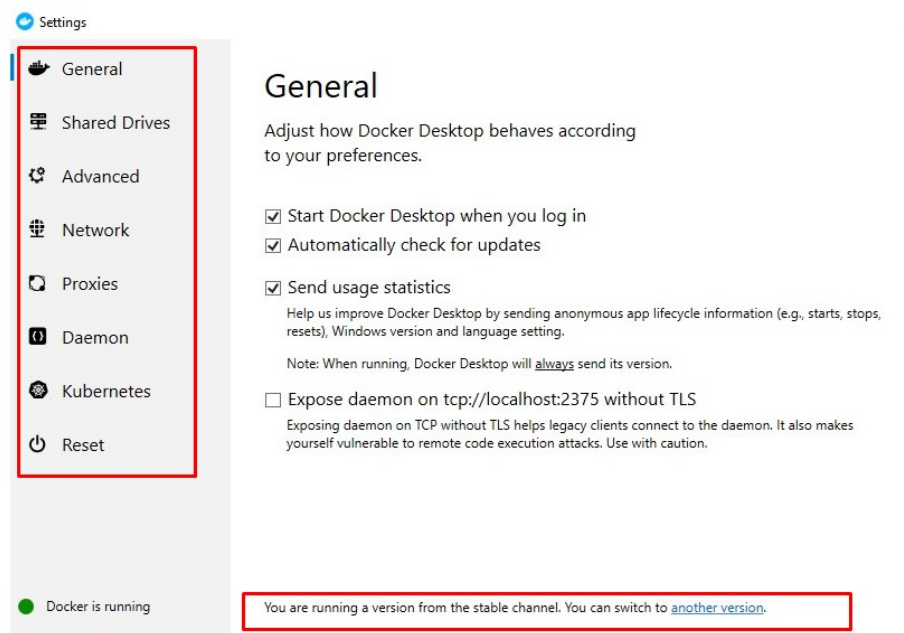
Settings

General

Shared Drives

Advanced

Network

Proxies

Daemon

Kubernetes

Reset

Docker is running

General

Adjust how Docker Desktop behaves according to your preferences.

☑ Start Docker Desktop when you log in

☑ Automatically check for updates

☑ Send usage statistics

Help us improve Docker Desktop by sending anonymous app lifecycle information (e.g., starts, stops, resets), Windows version and language setting.

Note: When running, Docker Desktop will always send its version.

☐ Expose daemon on tcp://localhost:2375 without TLS

Exposing daemon on TCP without TLS helps legacy clients connect to the daemon. It also makes yourself vulnerable to remote code execution attacks. Use with caution.

You are running a version from the stable channel. You can switch to another version.